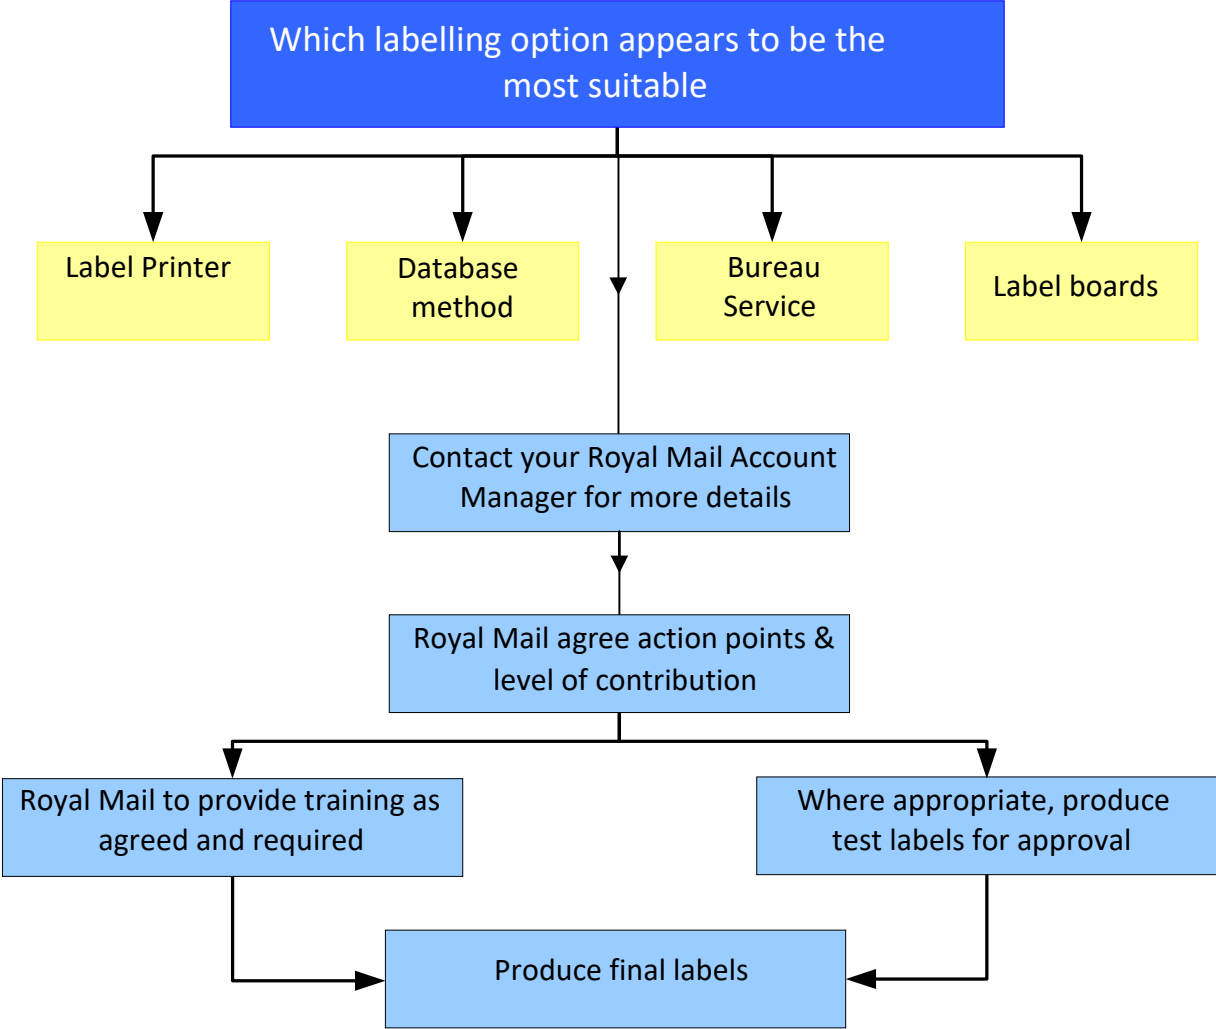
Which labelling option appears to be the most suitable

Label Printer

Database method

Bureau Service

Label boards

Contact your Royal Mail Account Manager for more details

Royal Mail agree action points & level of contribution

Royal Mail to provide training as agreed and required

Where appropriate, produce test labels for approval

Produce final labels